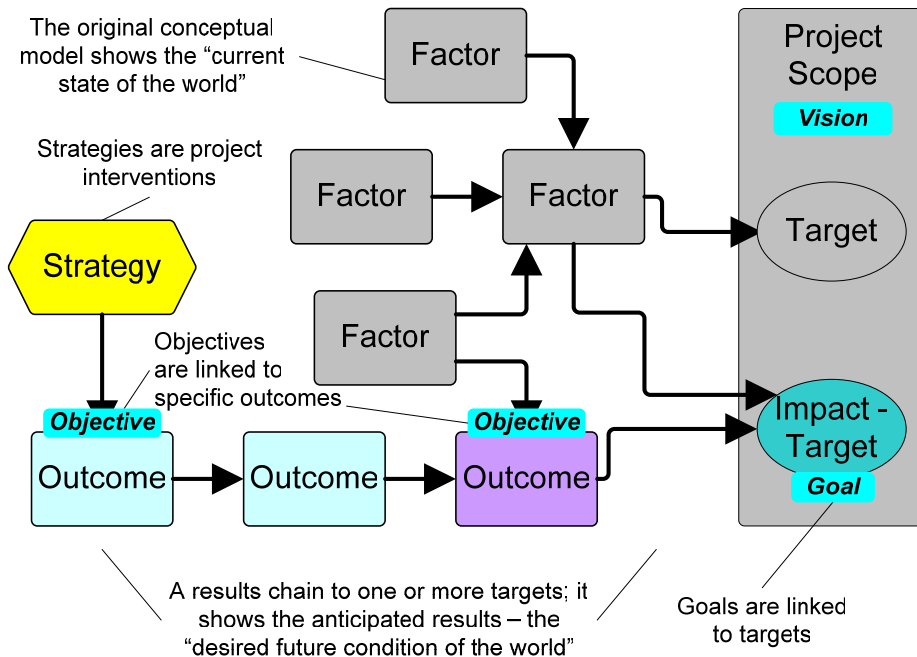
The original conceptual model shows the "current state of the world"

Factor

Project Scope

Vision

Strategies are project interventions

Factor

Factor

Target

Strategy

Factor

Objectives are linked to specific outcomes

Impact - Target

Objective

Objective

Goal

Outcome

Outcome

Outcome

A results chain to one or more targets; it shows the anticipated results – the "desired future condition of the world"

Goals are linked to targets